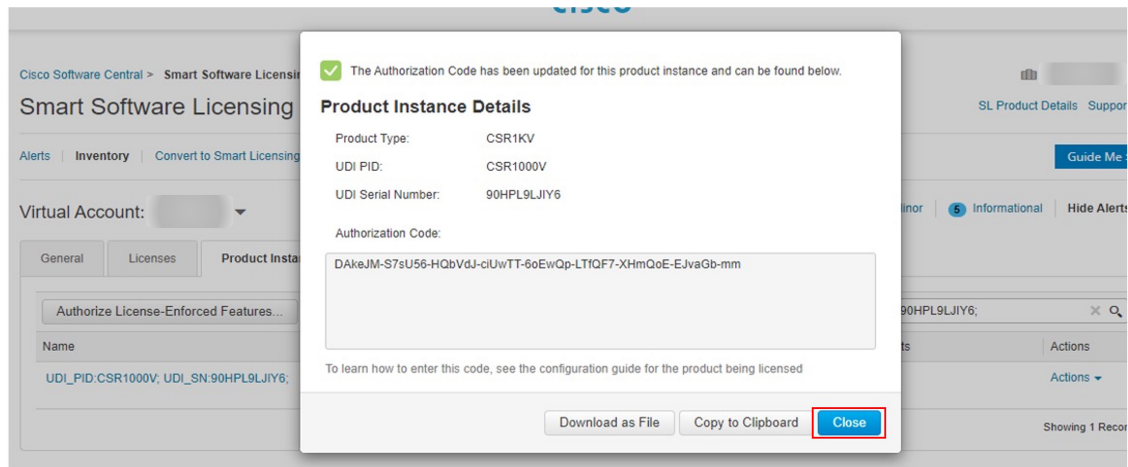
cisco

Cisco Software Central > Smart Software Licensi

Smart Software Licensing

Alerts | Inventory | Convert to Smart Licensing

Virtual Account:

General | Licenses | Product Insta

Authorize License-Enforced Features...

Name

UDI_PID:CSR1000V; UDI_SN:90HPL9LJIY6;

SL Product Details Suppor

Guide Me

linor | 5 Informational | Hide Alerts

90HPL9LJIY6;

ts

Actions

Actions

Showing 1 Recor

The Authorization Code has been updated for this product instance and can be found below.

Product Instance Details

Product Type: CSR1KV

UDI PID: CSR1000V

UDI Serial Number: 90HPL9LJIY6

Authorization Code:

DAkeJM-S7sU56-HQbVdJ-ciUwTT-6oEwQp-LTfQF7-XHmQoE-EJvaGb-mm

To learn how to enter this code, see the configuration guide for the product being licensed

Download as File | Copy to Clipboard | Close